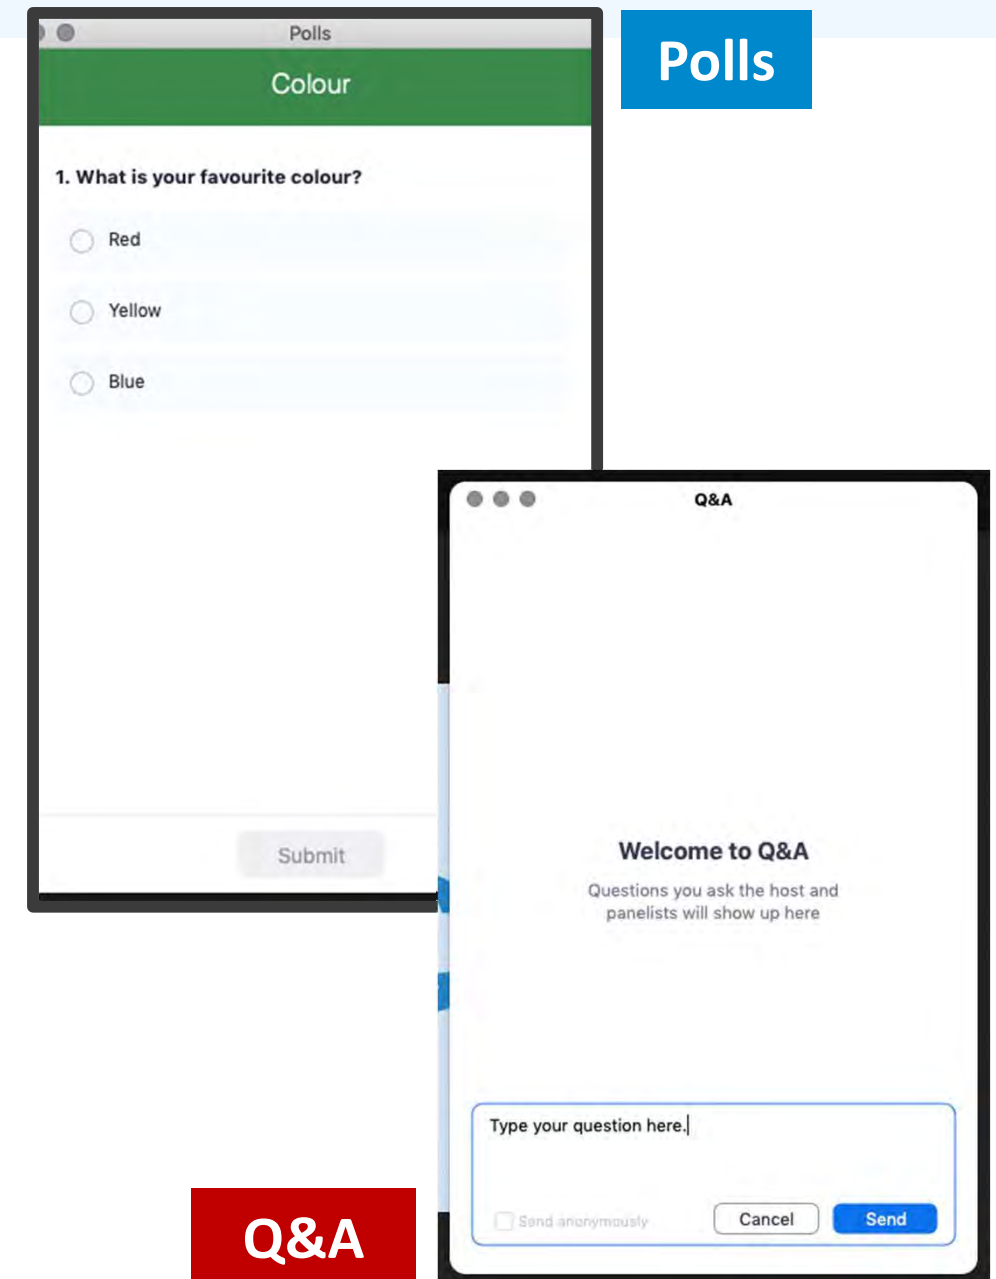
Polls

Colour

1. What is your favourite colour?

Red

Yellow

Blue

Submit

Polls

Q&A

Welcome to Q&A

Questions you ask the host and panelists will show up here

Type your question here.

Send anonymously

Cancel

Send

Q&A